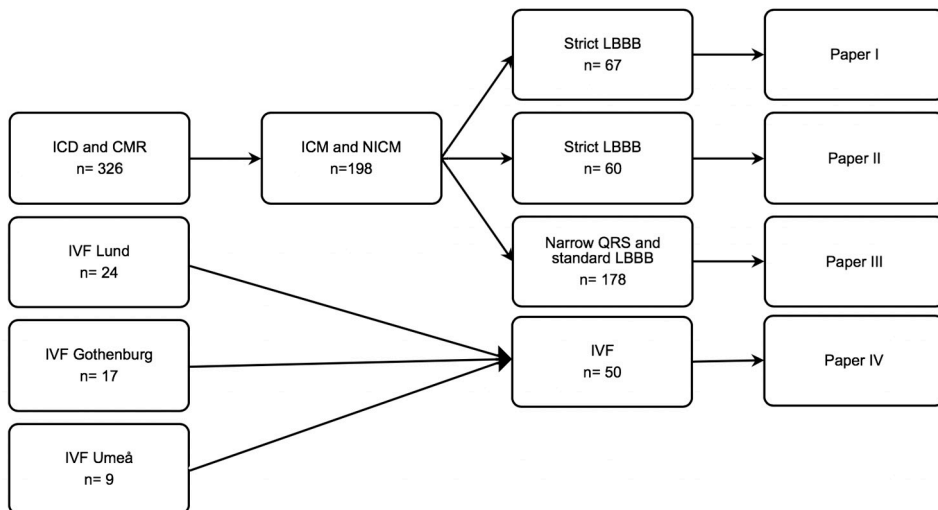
ICD and CMR
n= 326

ICM and NICM
n=198

Strict LBBB
n= 67

Paper I

Strict LBBB
n= 60

Paper II

Narrow QRS and standard LBBB
n= 178

Paper III

IVF Lund
n= 24

IVF Gothenburg
n= 17

IVF Umeå
n= 9

IVF
n= 50

Paper IV